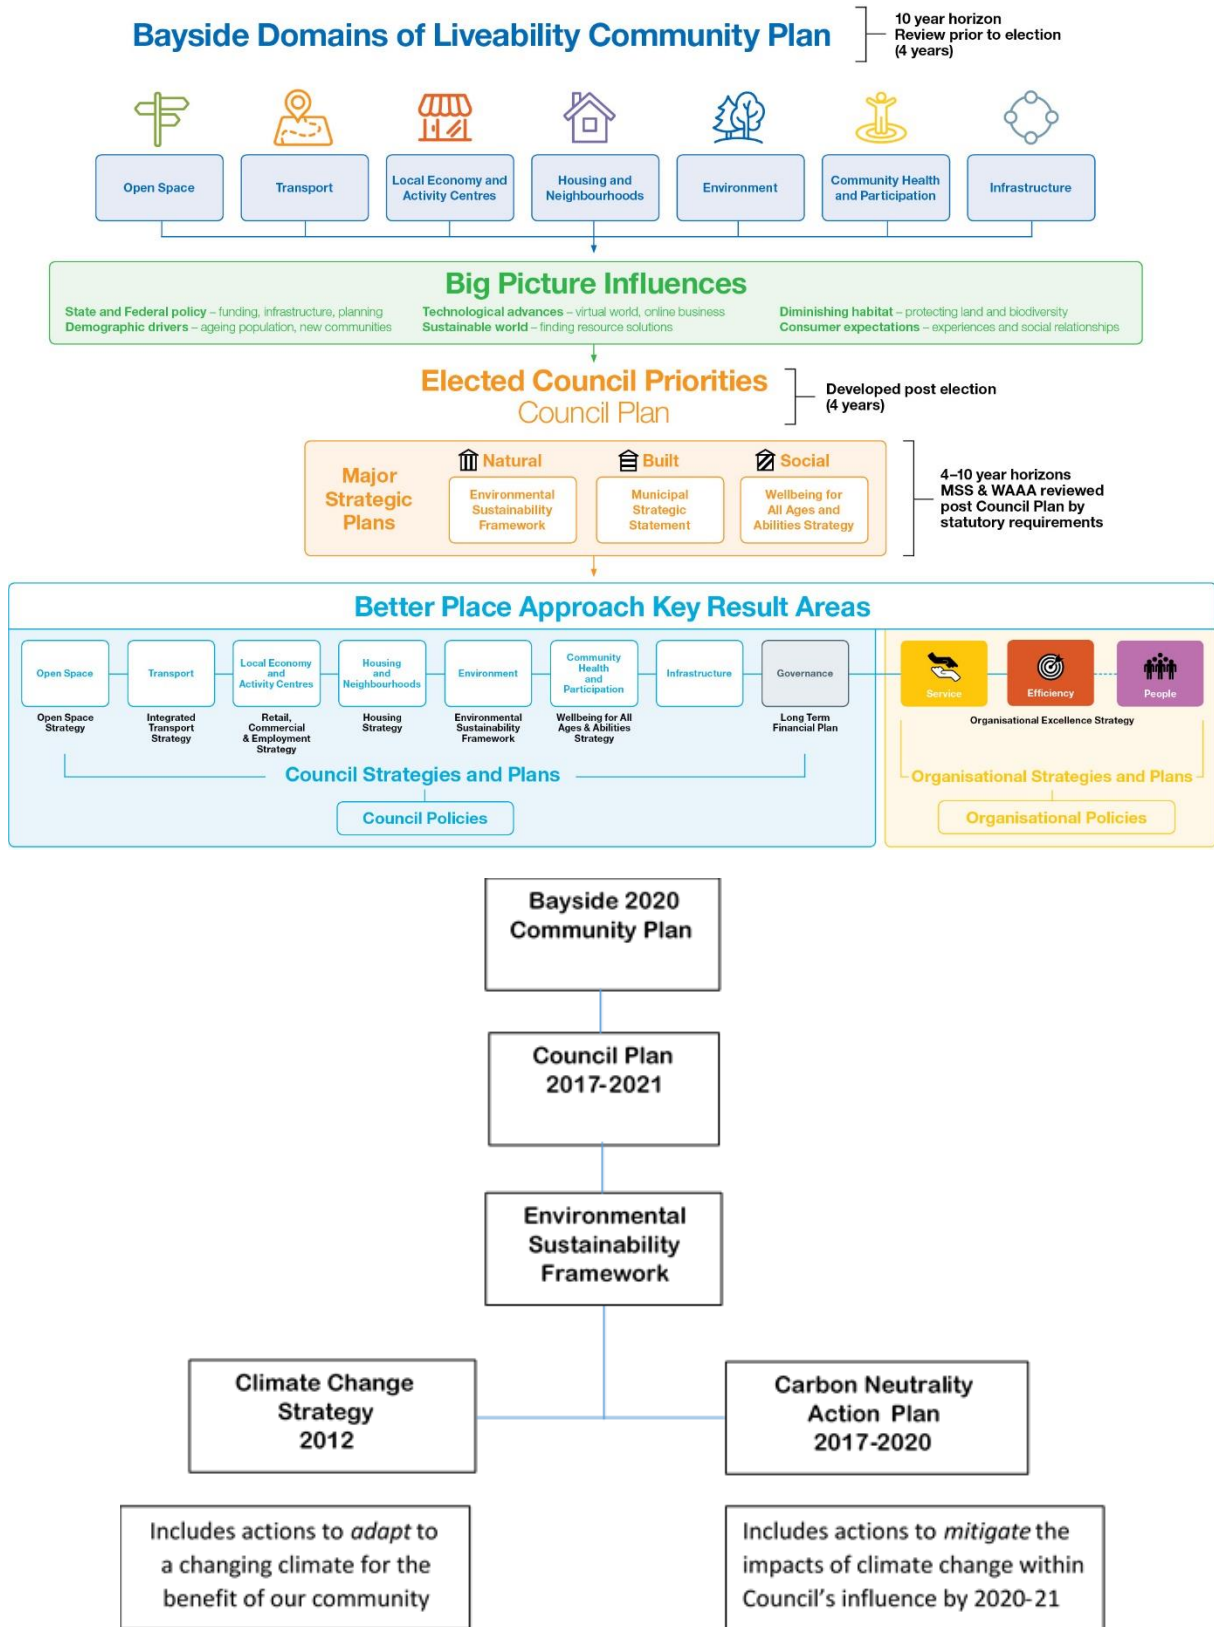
Bayside Domains of Liveability Community Plan

10 year horizon
Review prior to election
(4 years)

Open Space
Transport
Local Economy and Activity Centres
Housing and Neighbourhoods
Environment
Community Health and Participation
Infrastructure

Big Picture Influences

State and Federal policy – funding, infrastructure, planning
Demographic drivers – ageing population, new communities
Technological advances – virtual world, online business
Sustainable world – finding resource solutions
Diminishing habitat – protecting land and biodiversity
Consumer expectations – experiences and social relationships

Elected Council Priorities
Council Plan

Developed post election
(4 years)

Major Strategic Plans
Natural
Environmental Sustainability Framework
Built
Municipal Strategic Statement
Social
Wellbeing for All Ages and Abilities Strategy

4–10 year horizons
MSS & WAAA reviewed post Council Plan by statutory requirements

Better Place Approach Key Result Areas

Open Space
Open Space Strategy
Transport
Integrated Transport Strategy
Local Economy and Activity Centres
Retail, Commercial & Employment Strategy
Housing and Neighbourhoods
Housing Strategy
Environment
Environmental Sustainability Framework
Community Health and Participation
Wellbeing for All Ages & Abilities Strategy
Infrastructure
Governance
Long Term Financial Plan

Service
Efficiency
People
Organisational Excellence Strategy

Council Strategies and Plans
Council Policies
Organisational Strategies and Plans
Organisational Policies

Bayside 2020 Community Plan

Council Plan 2017-2021

Environmental Sustainability Framework

Climate Change Strategy 2012

Carbon Neutrality Action Plan 2017-2020

Includes actions to *adapt* to a changing climate for the benefit of our community

Includes actions to *mitigate* the impacts of climate change within Council's influence by 2020-21